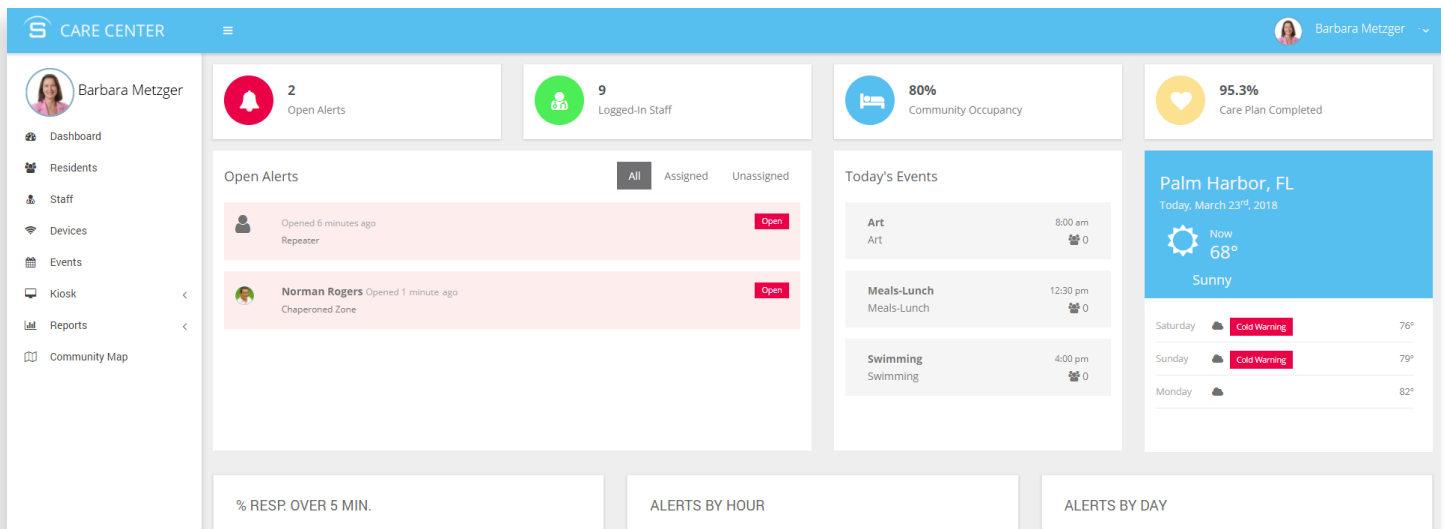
CARE CENTER

Barbara Metzger

Barbara Metzger

Dashboard
Residents
Staff
Devices
Events
Kiosk
Reports
Community Map

2
Open Alerts

9
Logged-In Staff

80%
Community Occupancy

95.3%
Care Plan Completed

Open Alerts

All Assigned Unassigned

Opened 6 minutes ago
Repeater
Open

Norman Rogers Opened 1 minute ago
Chaperoned Zone
Open

Today's Events

Art
Art
8:00 am
0

Meals-Lunch
Meals-Lunch
12:30 pm
0

Swimming
Swimming
4:00 pm
0

Palm Harbor, FL
Today, March 23$^{rd}$, 2018
Now
68°
Sunny

Saturday Cold Warning 76°
Sunday Cold Warning 79°
Monday 82°

% RESP. OVER 5 MIN.

ALERTS BY HOUR

ALERTS BY DAY